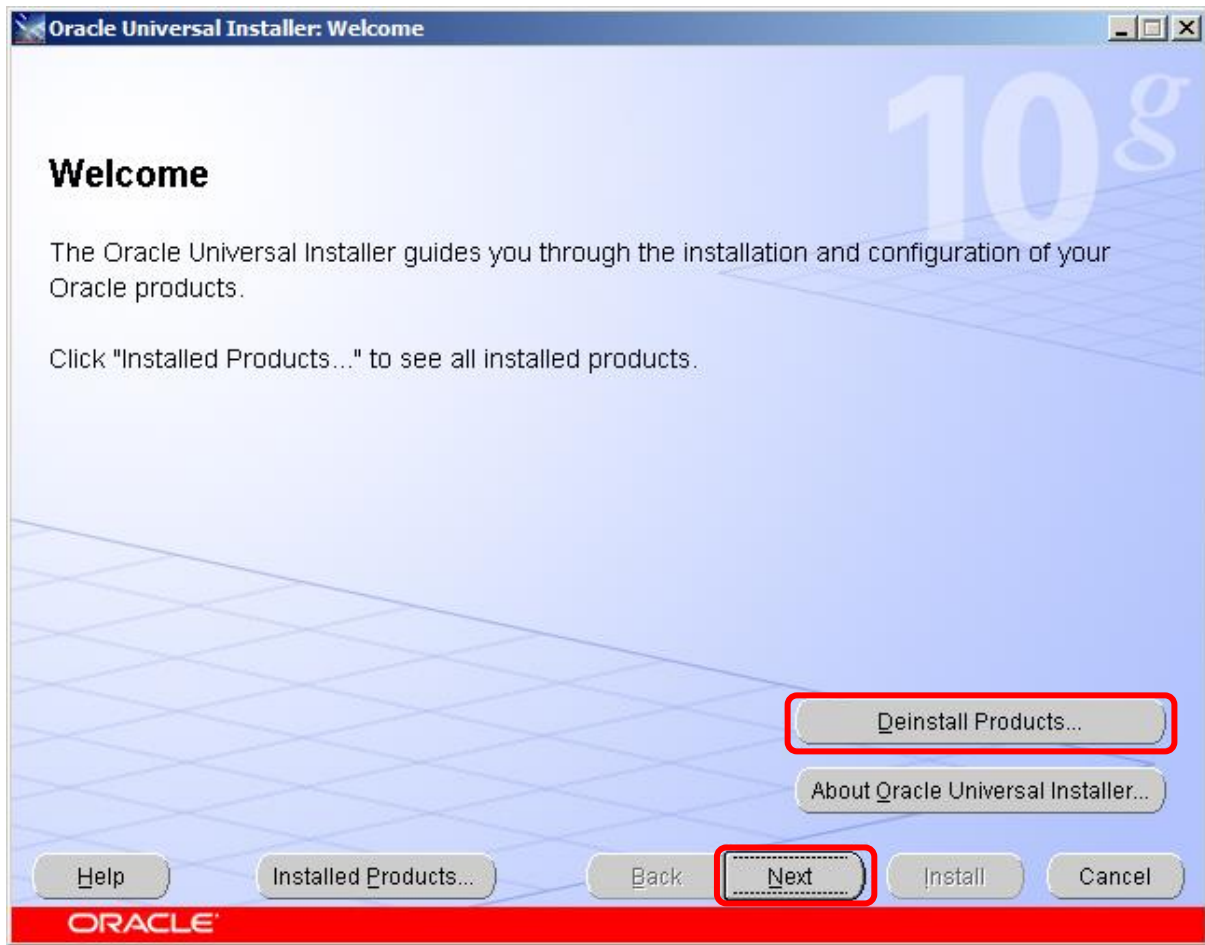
Oracle Universal Installer: Welcome

10g

Welcome

The Oracle Universal Installer guides you through the installation and configuration of your Oracle products.

Click "Installed Products..." to see all installed products.

Deinstall Products...

About Oracle Universal Installer...

Help

Installed Products...

Back

Next

Install

Cancel

ORACLE